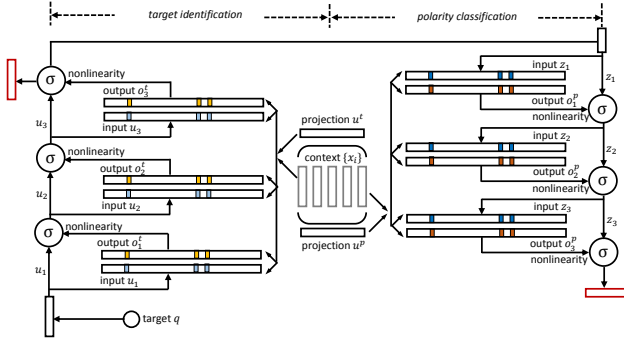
target identification

polarity classification

nonlinearity

output $o_3^t$

input $u_3$

$u_3$

nonlinearity

output $o_2^t$

input $u_2$

$u_2$

nonlinearity

output $o_1^t$

input $u_1$

$u_1$

target $q$

projection $u^t$

context $\{x_i\}$

projection $u^p$

input $z_1$

$z_1$

output $o_1^p$

nonlinearity

input $z_2$

$z_2$

output $o_2^p$

nonlinearity

input $z_3$

$z_3$

output $o_3^p$

nonlinearity

σ

σ

σ

σ

σ

σ